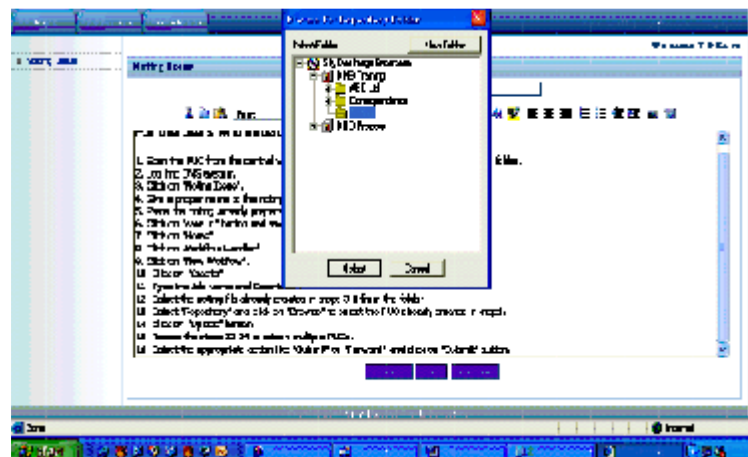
Select Folder
New Folder
Sky Exchange Resources
MB Transp
AEC Ltd
Correspondence
MB Process
Select
Cancel

Welcome T B Kum

Noting Issue

1. Scan the PUC from the central ... folder.
2. Log into DMS session.
3. Click on 'Noting Issue'.
4. Give a proper name of the noting ...
5. Press the noting already prepared ...
6. Click on 'Save' ...
7. Click on 'Saved'
8. Click on 'Noting Cancelled'
9. Click on 'New Noting'
10. Click on 'Yes'
11. Type the file name and Description
12. Select the noting file already created in stage 3 from the folder
13. Select 'Repository' and click on 'Browse' to select the PUC already created in stage ...
14. Click on 'Upload' button
15. Repeat the steps 12-14 to attach multiple PUCs.
16. Select the appropriate action like 'Noting File', 'Forward' and click on 'Submit' button

Done
Internet
Start